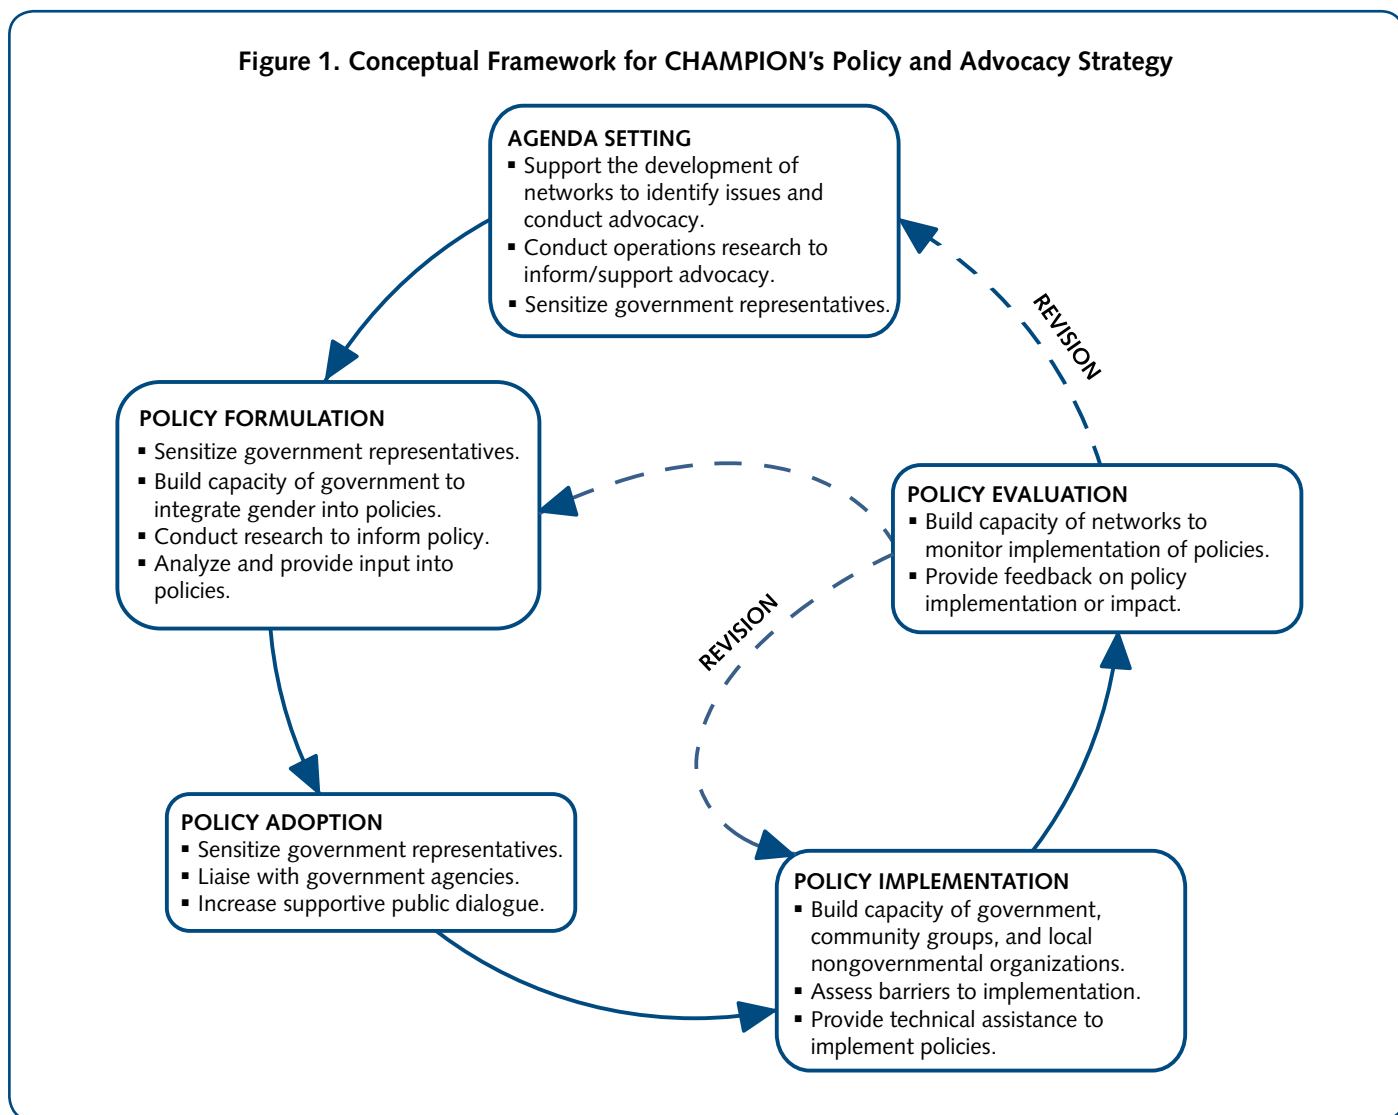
Figure 1. Conceptual Framework for CHAMPION's Policy and Advocacy Strategy

AGENDA SETTING
- Support the development of networks to identify issues and conduct advocacy.
- Conduct operations research to inform/support advocacy.
- Sensitize government representatives.

REVISION

POLICY FORMULATION
- Sensitize government representatives.
- Build capacity of government to integrate gender into policies.
- Conduct research to inform policy.
- Analyze and provide input into policies.

POLICY EVALUATION
- Build capacity of networks to monitor implementation of policies.
- Provide feedback on policy implementation or impact.

REVISION

POLICY ADOPTION
- Sensitize government representatives.
- Liaise with government agencies.
- Increase supportive public dialogue.

POLICY IMPLEMENTATION
- Build capacity of government, community groups, and local nongovernmental organizations.
- Assess barriers to implementation.
- Provide technical assistance to implement policies.